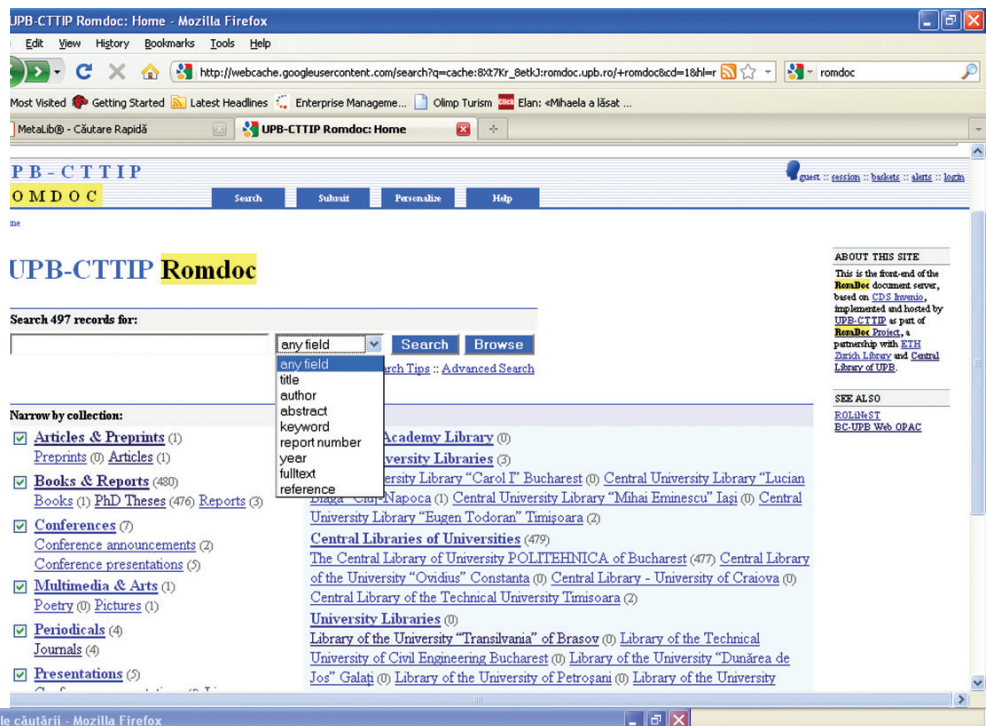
UPB-CTTIP Romdoc: Home - Mozilla Firefox

Edit View History Bookmarks Tools Help

http://webcache.googleusercontent.com/search?q=cache:8Xt7Kr_8etkJ:romdoc.upb.ro/+romdoc&cd=1&hl=r

romdoc

Most Visited Getting Started Latest Headlines Enterprise Manageme... Olimp Turism Elan: «Mihaela a lăsat ...

MetaLib® - Căutare Rapidă

UPB-CTTIP Romdoc: Home

PB-CTTIP
OMDOC

Search Submit Personalize Help

guest :: session :: baskets :: alerts :: login

me

UPB-CTTIP Romdoc

Search 497 records for:

any field

Search Browse

any field
title
author
abstract
keyword
report number
year
fulltext
reference

rch Tips :: Advanced Search

Narrow by collection:

Articles & Preprints (1)
Preprints (0) Articles (1)

Books & Reports (480)
Books (1) PhD Theses (476) Reports (3)

Conferences (7)
Conference announcements (2)
Conference presentations (5)

Multimedia & Arts (1)
Poetry (0) Pictures (1)

Periodicals (4)
Journals (4)

Presentations (5)

Academy Library (0)

versity Libraries (3)

ersity Library "Carol I" Bucharest (0) Central University Library "Lucian Blaga" Cluj-Napoca (1) Central University Library "Mihai Eminescu" Iaşi (0) Central University Library "Eugen Todoran" Timişoara (2)

Central Libraries of Universities (479)

The Central Library of University POLITEHNICA of Bucharest (477) Central Library of the University "Ovidius" Constanta (0) Central Library - University of Craiova (0) Central Library of the Technical University Timisoara (2)

University Libraries (0)

Library of the University "Transilvania" of Brasov (0) Library of the Technical University of Civil Engineering Bucharest (0) Library of the University "Dunărea de Jos" Galaţi (0) Library of the University of Petroşani (0) Library of the University

ABOUT THIS SITE

This is the front-end of the RomDoc document server, based on CDS Invenio, implemented and hosted by UPB-CTTIP as part of RomDoc Project, a partnership with ETH Zurich Library and Central Library of UPB.

SEE ALSO

ROLiNeST
BC-UPB Web OPAC

le căutării - Mozilla Firefox